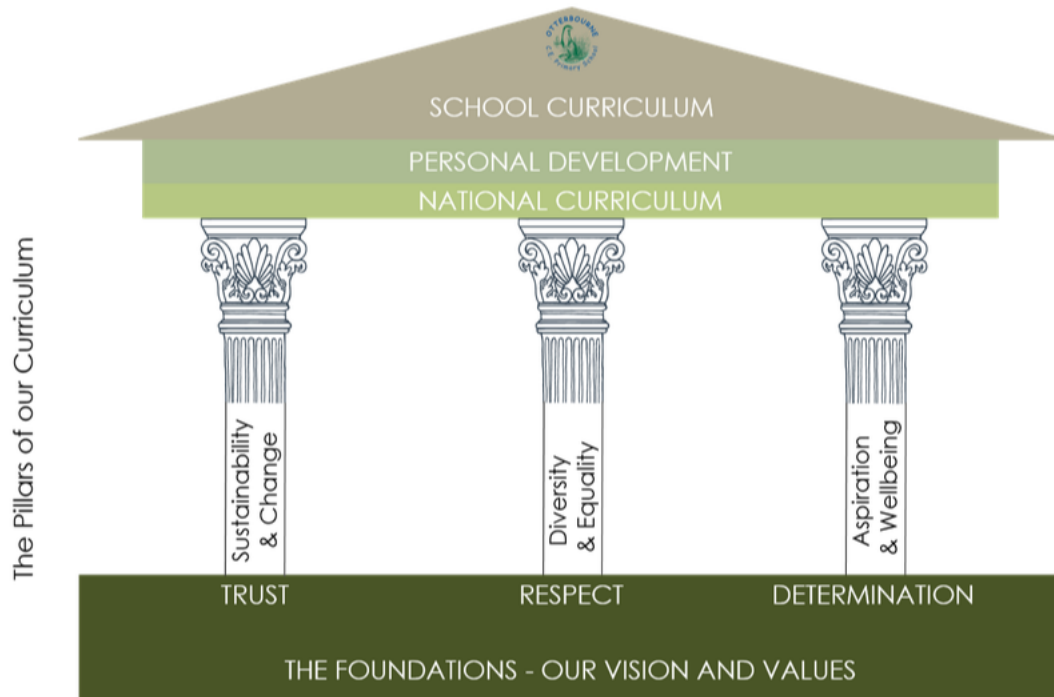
OTTERBOURNE
C.E. Primary School

SCHOOL CURRICULUM

PERSONAL DEVELOPMENT

NATIONAL CURRICULUM

The Pillars of our Curriculum

Sustainability & Change

Diversity & Equality

Aspiration & Wellbeing

TRUST

RESPECT

DETERMINATION

THE FOUNDATIONS - OUR VISION AND VALUES